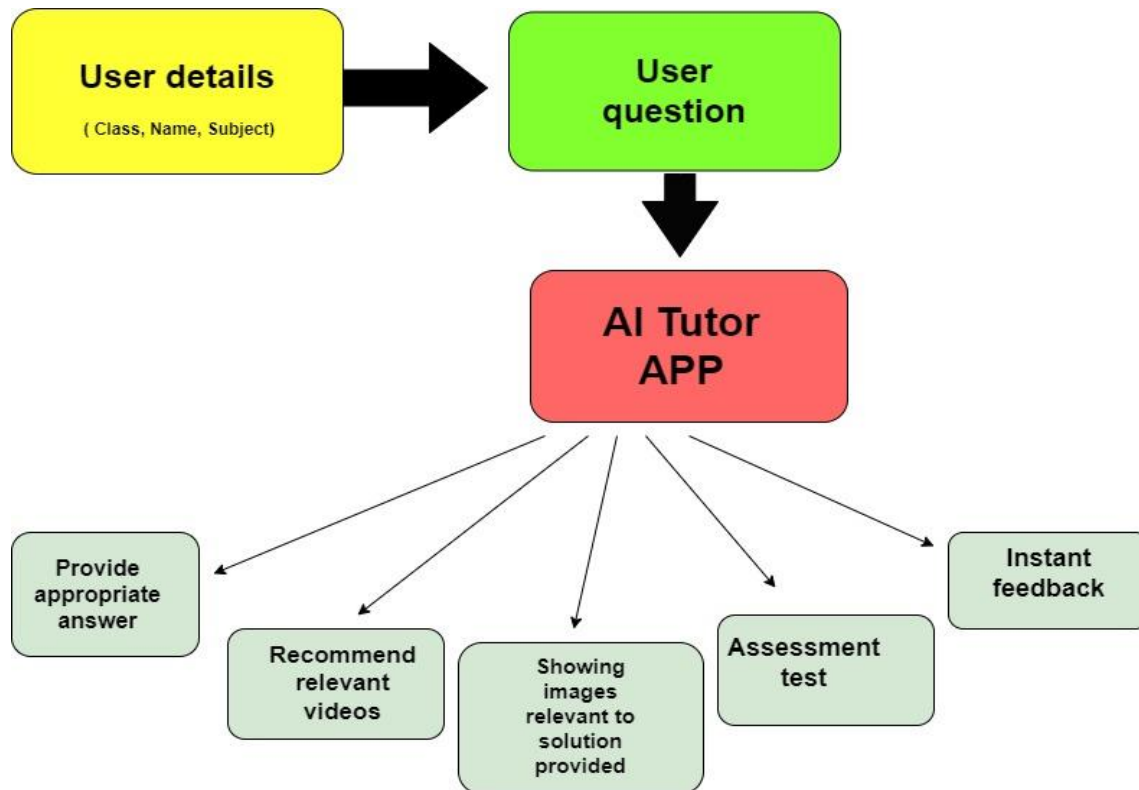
User details

( Class, Name, Subject)

User question

AI Tutor APP

Provide appropriate answer

Recommend relevant videos

Showing images relevant to solution provided

Assessment test

Instant feedback